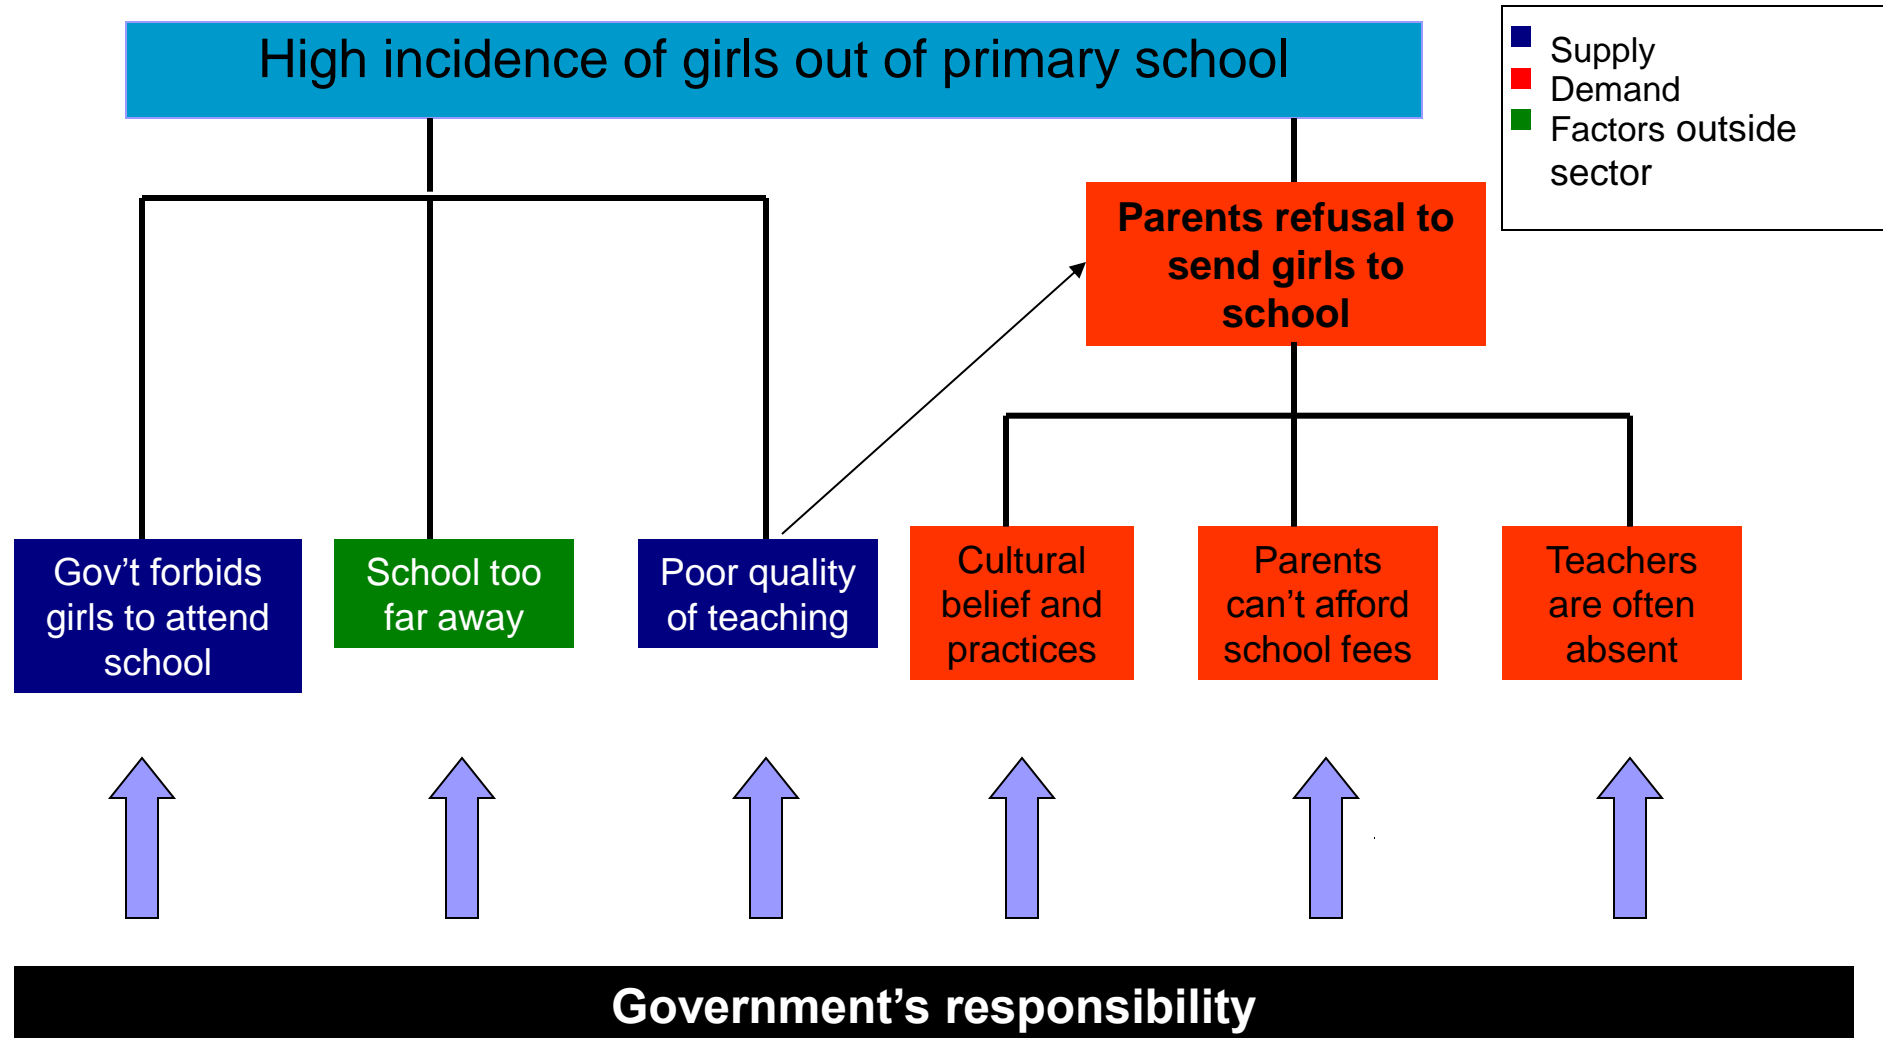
High incidence of girls out of primary school

Supply
Demand
Factors outside sector

Parents refusal to send girls to school

Gov’t forbids girls to attend school

School too far away

Poor quality of teaching

Cultural belief and practices

Parents can’t afford school fees

Teachers are often absent

Government’s responsibility